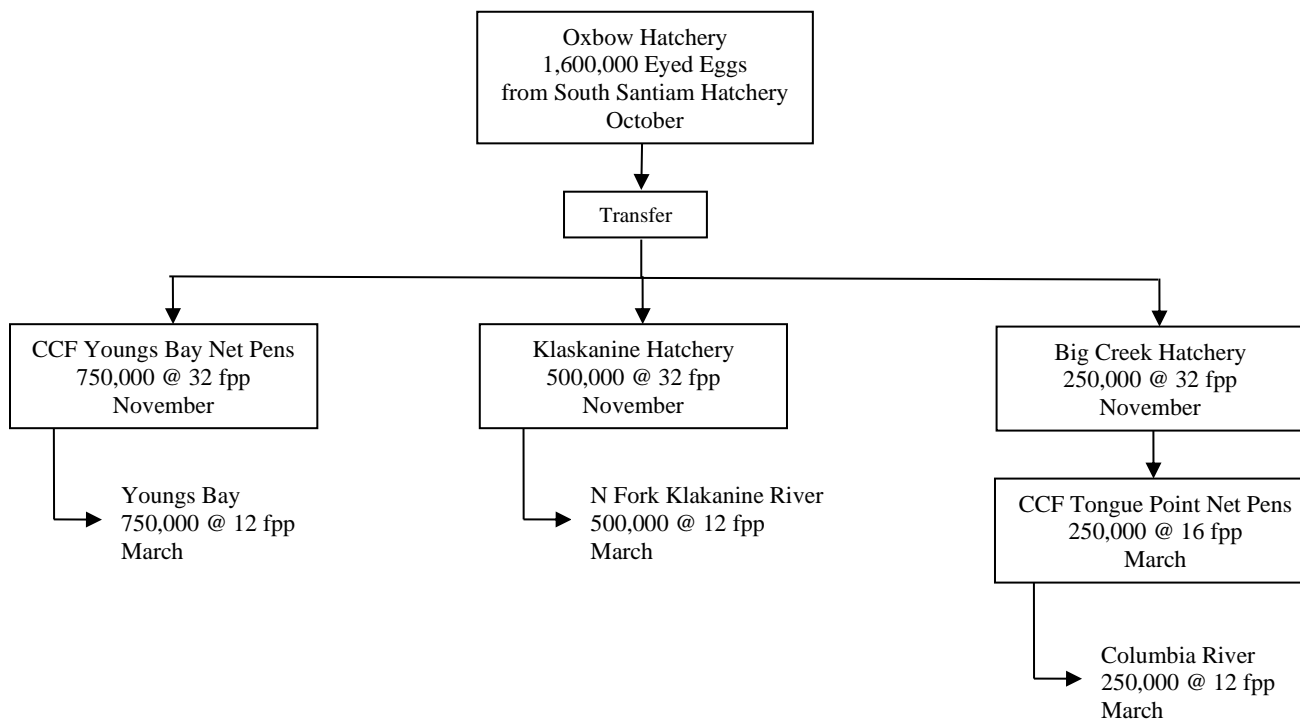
Oxbow Hatchery
1,600,000 Eyed Eggs
from South Santiam Hatchery
October

Transfer

CCF Youngs Bay Net Pens
750,000 @ 32 fpp
November

Youngs Bay
750,000 @ 12 fpp
March

Klaskanine Hatchery
500,000 @ 32 fpp
November

N Fork Klakanine River
500,000 @ 12 fpp
March

Big Creek Hatchery
250,000 @ 32 fpp
November

CCF Tongue Point Net Pens
250,000 @ 16 fpp
March

Columbia River
250,000 @ 12 fpp
March